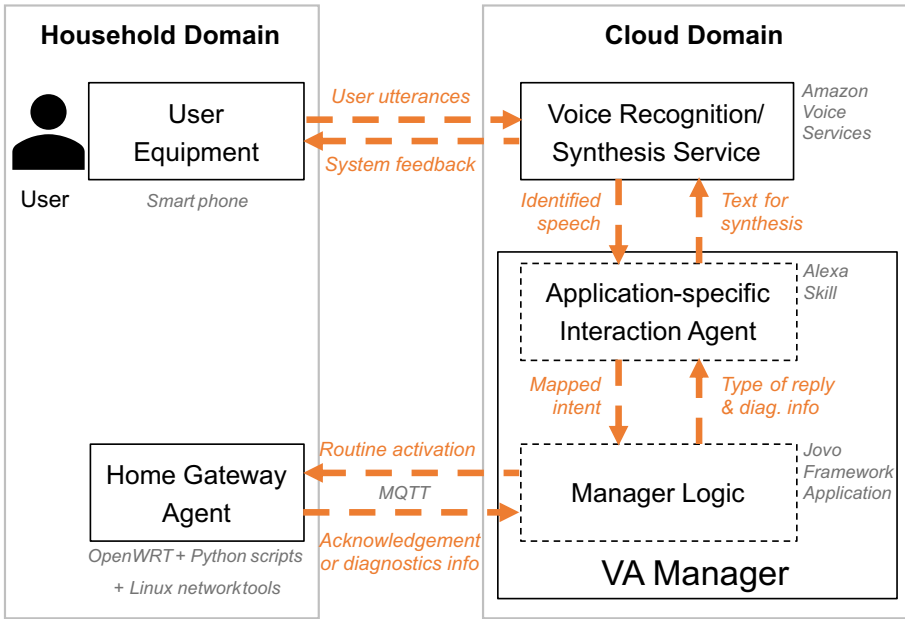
Household Domain

Cloud Domain

User

User Equipment

Smart phone

User utterances

System feedback

Voice Recognition/ Synthesis Service

Amazon Voice Services

Identified speech

Text for synthesis

Application-specific Interaction Agent

Alexa Skill

Mapped intent

Type of reply & diag. info

Home Gateway Agent

OpenWRT + Python scripts + Linux networktools

Routine activation

MQTT

Acknowledgement or diagnostics info

Manager Logic

Jovo Framework Application

VA Manager